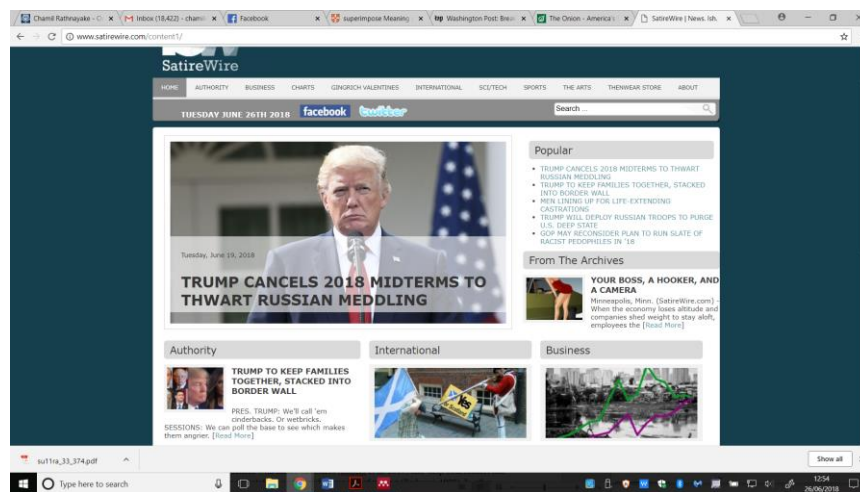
Chamil Rathnayake - C × | Inbox (18,422) - chamil × | Facebook × | superimpose Meaning × | Washington Post: Brea × | The Onion - America's × | SatireWire | News. Ish ×

www.satirewire.com/content1/

SatireWire

HOME AUTHORITY BUSINESS CHARTS GINGRICH VALENTINES INTERNATIONAL SCI/TECH SPORTS THE ARTS THINWEAR STORE ABOUT

TUESDAY JUNE 26TH 2018 facebook twitter

Search ...

Tuesday, June 19, 2018

TRUMP CANCELS 2018 MIDTERMS TO THWART RUSSIAN MEDDLING

Popular

• TRUMP CANCELS 2018 MIDTERMS TO THWART RUSSIAN MEDDLING
• TRUMP TO KEEP FAMILIES TOGETHER, STACKED INTO BORDER WALL
• MEN LINING UP FOR LIFE-EXTENDING CASTRATIONS
• TRUMP WILL DEPLOY RUSSIAN TROOPS TO PURGE U.S. DEEP STATE
• GOP MAY RECONSIDER PLAN TO RUN SLATE OF RACIST PEDOPHILES IN '18

From The Archives

YOUR BOSS, A HOOKER, AND A CAMERA

Minneapolis, Minn. (SatireWire.com) - When the economy loses altitude and companies shed weight to stay aloft, employees the [Read More]

Authority

TRUMP TO KEEP FAMILIES TOGETHER, STACKED INTO BORDER WALL

PRES. TRUMP: We'll call 'em cinderbacks. Or wetbricks. SESSIONS: We can poll the base to see which makes them angrier. [Read More]

International

Business

su11ra_33_374.pdf

Show all

Type here to search

12:54
26/06/2018